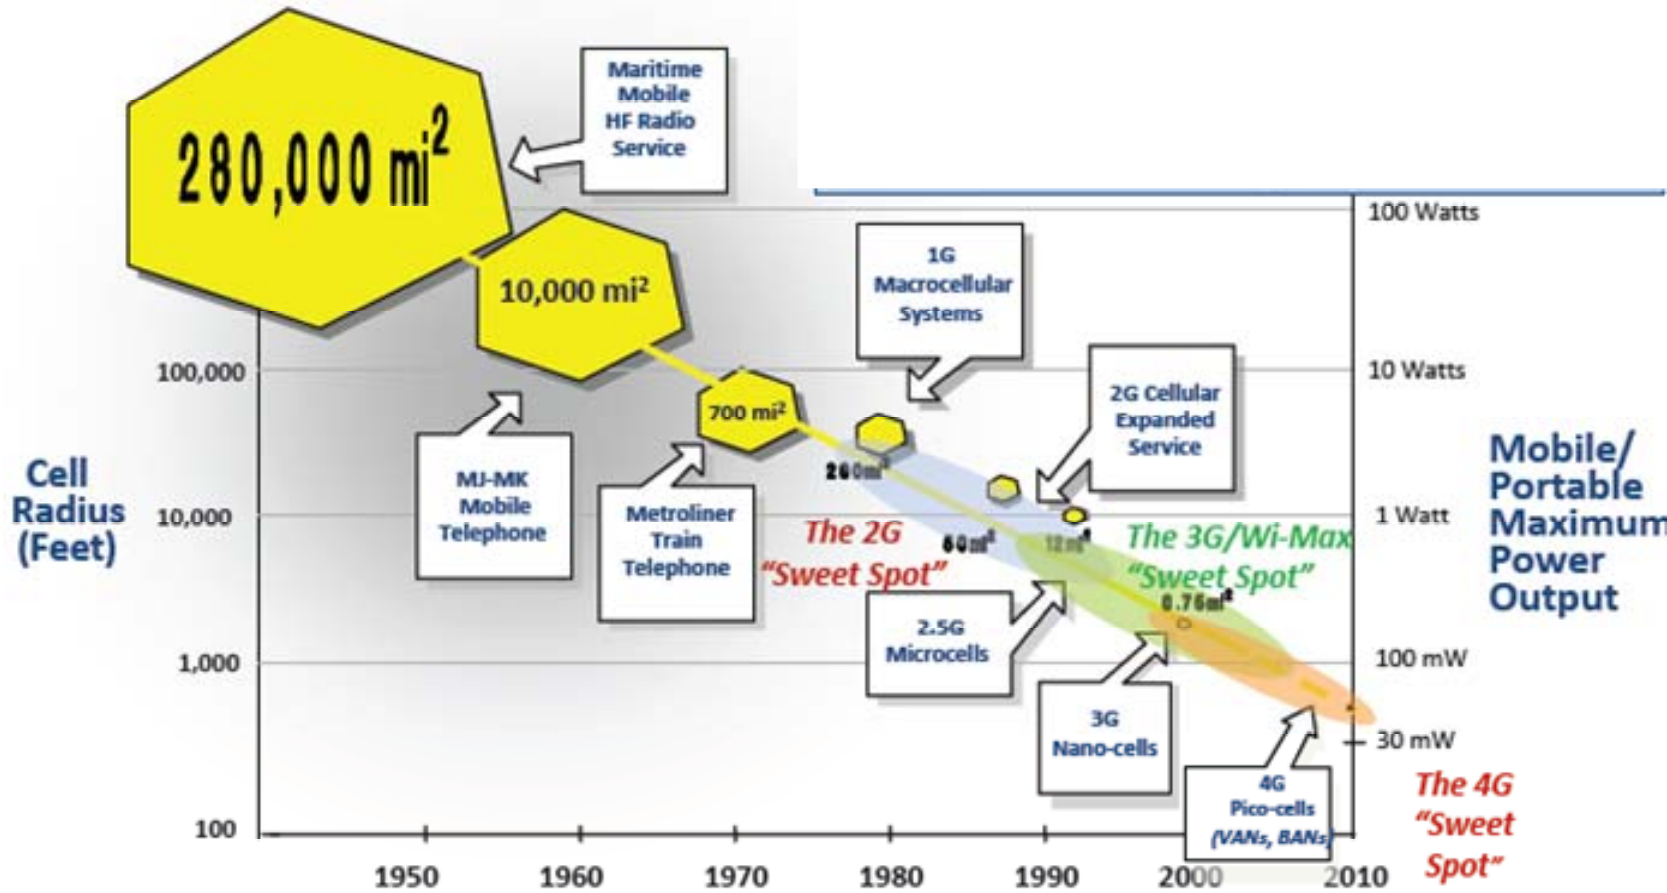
$280,000 \text{ mi}^2$

Maritime Mobile HF Radio Service

$10,000 \text{ mi}^2$

1G Macrocellular Systems

100 Watts

10 Watts

100,000

$700 \text{ mi}^2$

2G Cellular Expanded Service

Cell Radius (Feet)

$260 \text{ mi}^2$

Mobile/ Portable Maximum Power Output

MJ-MK Mobile Telephone

10,000

Metroliner Train Telephone

The 2G "Sweet Spot"

$60 \text{ mi}^2$

$12 \text{ mi}^2$

The 3G/Wi-Max "Sweet Spot"

1 Watt

$0.76 \text{ mi}^2$

2.5G Microcells

1,000

100 mW

3G Nano-cells

30 mW

4G Pico-cells (VANs, BANs)

The 4G "Sweet Spot"

100

1950

1960

1970

1980

1990

2000

2010